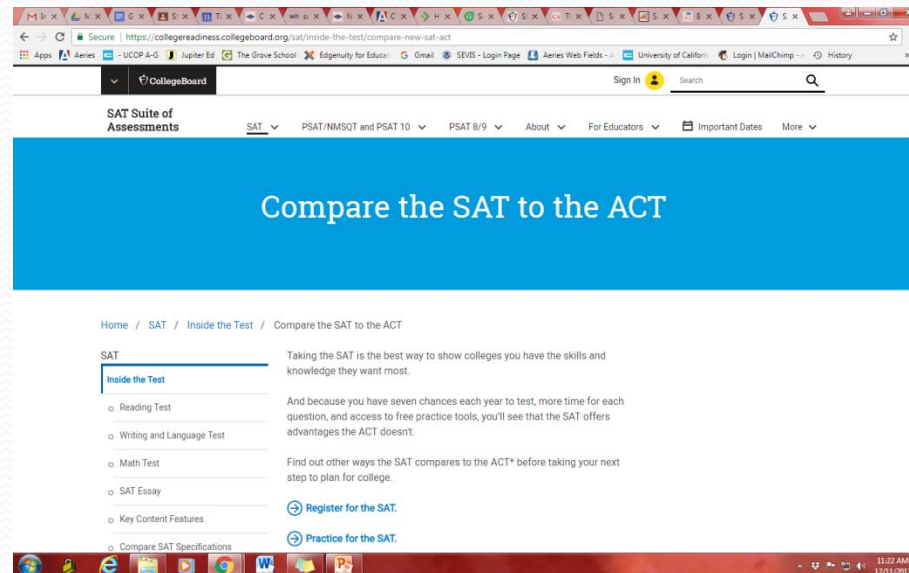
M In × N × G × S × Ti × C × wh gr × N × C × H × S × S × Ti × S × S × B × S × S ×

Secure | https://collegereadiness.collegeboard.org/sat/inside-the-test/compare-new-sat-act

Apps Aeries - UCOP A-G Jupiter Ed The Grove School Edgenuity for Educat G Gmail SEVIS - Login Page Aeries Web Fields - A University of Californ Login | MailChimp - History

CollegeBoard

Sign In

Search

SAT Suite of Assessments

SAT PSAT/NMSQT and PSAT 10 PSAT 8/9 About For Educators Important Dates More

Compare the SAT to the ACT

Home / SAT / Inside the Test / Compare the SAT to the ACT

SAT

Inside the Test

Reading Test

Writing and Language Test

Math Test

SAT Essay

Key Content Features

Compare SAT Specifications

Taking the SAT is the best way to show colleges you have the skills and knowledge they want most.

And because you have seven chances each year to test, more time for each question, and access to free practice tools, you'll see that the SAT offers advantages the ACT doesn't.

Find out other ways the SAT compares to the ACT* before taking your next step to plan for college.

Register for the SAT.

Practice for the SAT.

11:22 AM
12/11/201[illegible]